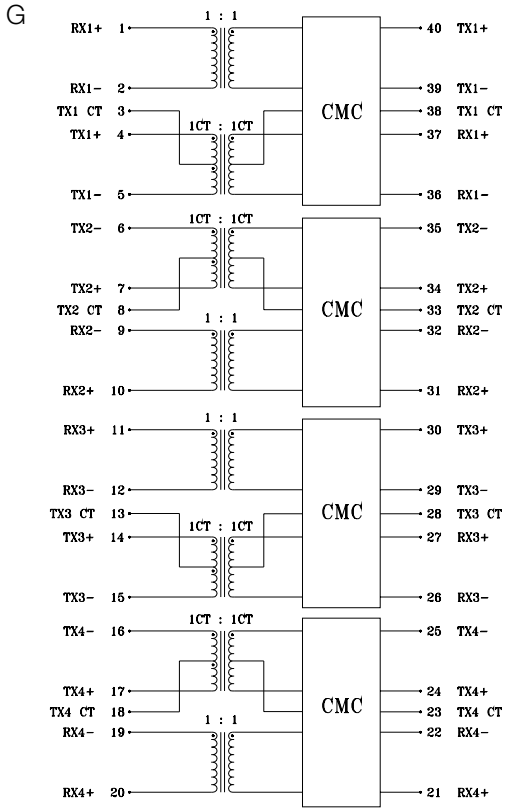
G

RX1+ 1
1 : 1
40 TX1+
RX1- 2
39 TX1-
TX1 CT 3
CMC
38 TX1 CT
TX1+ 4
1CT : 1CT
37 RX1+
TX1- 5
36 RX1-

TX2- 6
1CT : 1CT
35 TX2-
TX2+ 7
34 TX2+
TX2 CT 8
CMC
33 TX2 CT
RX2- 9
1 : 1
32 RX2-
RX2+ 10
31 RX2+

RX3+ 11
1 : 1
30 TX3+
RX3- 12
29 TX3-
TX3 CT 13
CMC
28 TX3 CT
TX3+ 14
1CT : 1CT
27 RX3+
TX3- 15
26 RX3-

TX4- 16
1CT : 1CT
25 TX4-
TX4+ 17
24 TX4+
TX4 CT 18
CMC
23 TX4 CT
RX4- 19
1 : 1
22 RX4-
RX4+ 20
21 RX4+